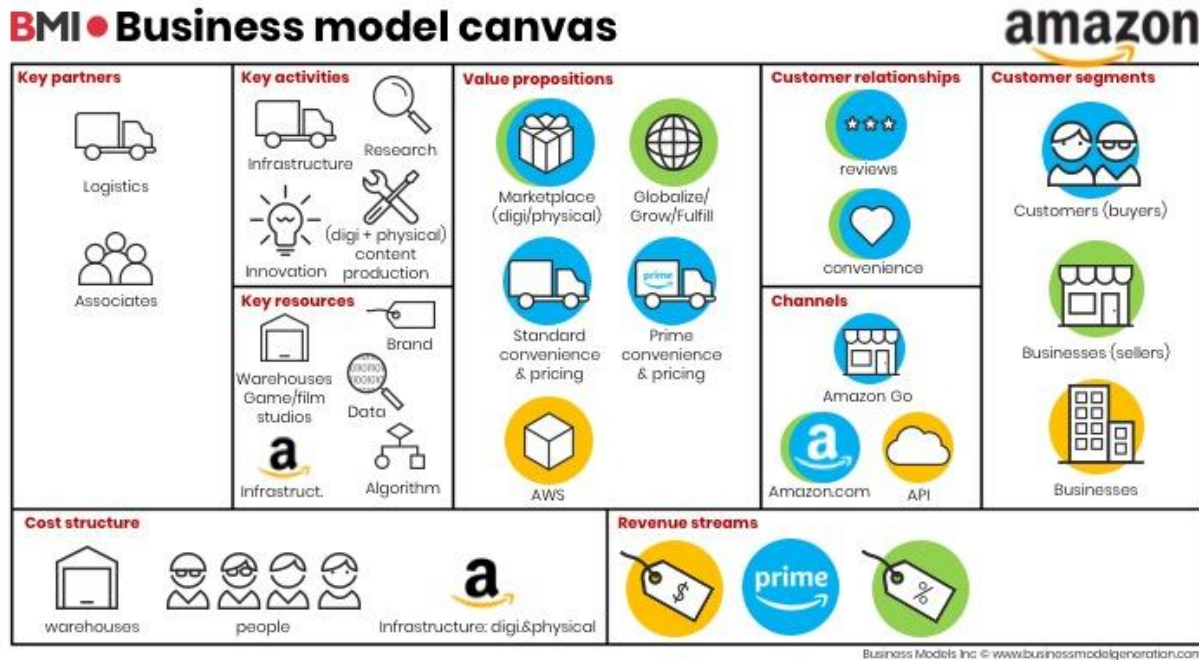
BMI Business model canvas

amazon

Key partners

Logistics

Associates

Key activities

Infrastructure

Research

Innovation

(digi + physical) content production

Key resources

Brand

Warehouses Game/film studios

Data

a

Infrastruct.

Algorithm

Value propositions

Marketplace (digi/physical)

Globalize/ Grow/Fulfill

Standard convenience & pricing

prime

Prime convenience & pricing

AWS

Customer relationships

reviews

convenience

Channels

Amazon Go

a

Amazon.com

API

Customer segments

Customers (buyers)

Businesses (sellers)

Businesses

Cost structure

warehouses

people

a

Infrastructure: digi.&physical

Revenue streams

$

prime

%

Business Models Inc © www.businessmodelgeneration.com